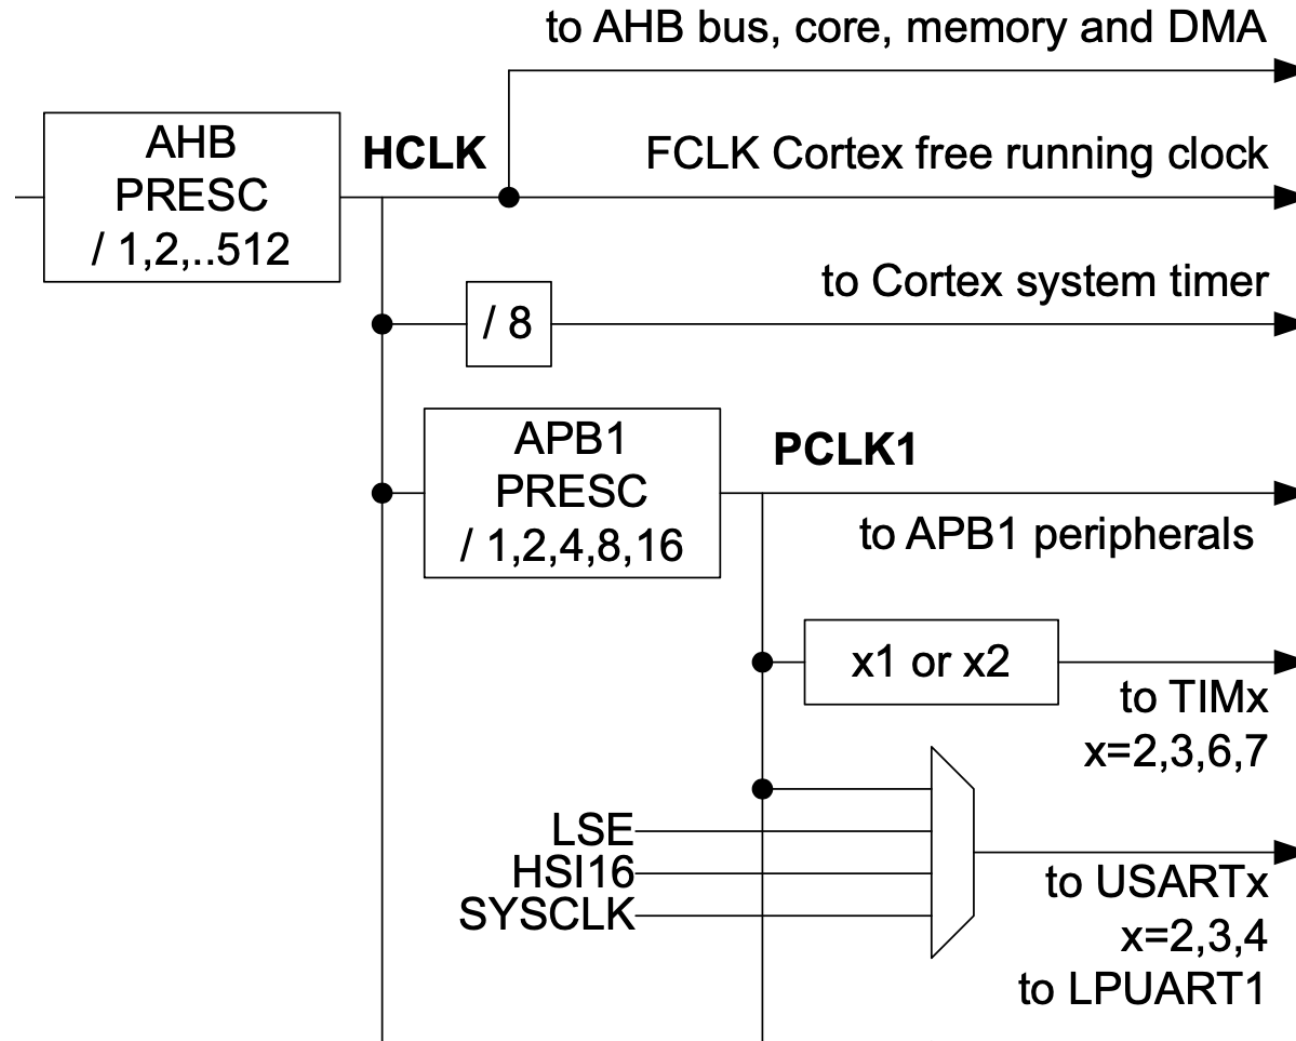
to AHB bus, core, memory and DMA

AHB
PRESC
/ 1,2,..512

HCLK

FCLK Cortex free running clock

to Cortex system timer

/ 8

APB1
PRESC
/ 1,2,4,8,16

PCLK1

to APB1 peripherals

x1 or x2

to TIMx
x=2,3,6,7

LSE
HSI16
SYSCLK

to USARTx
x=2,3,4
to LPUART1